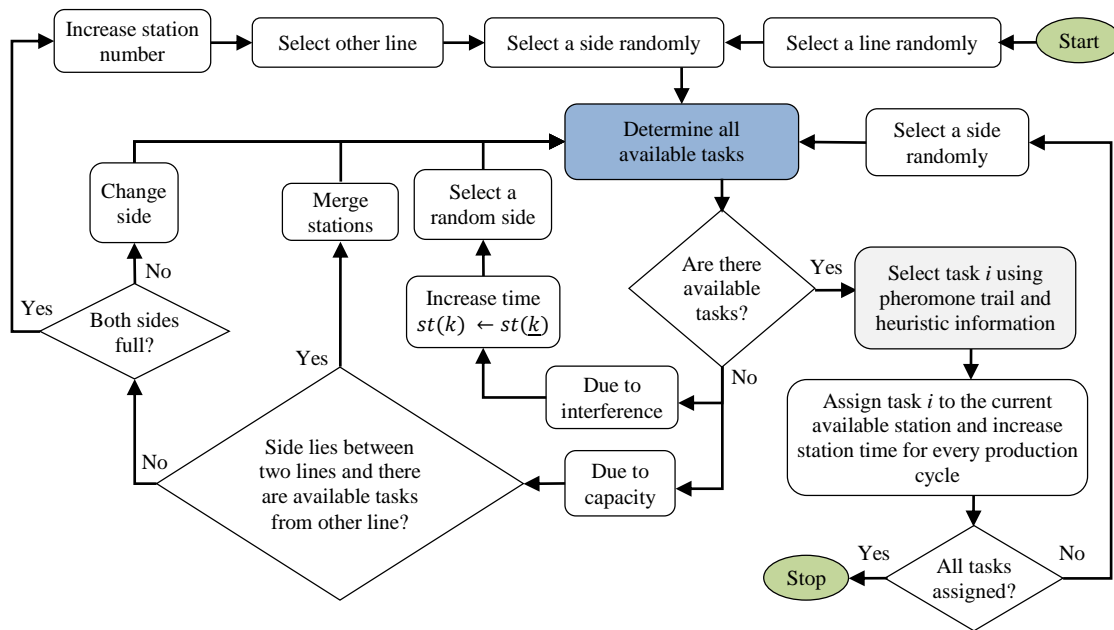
Increase station number

Select other line

Select a side randomly

Select a line randomly

Start

Determine all available tasks

Select a side randomly

Change side

Merge stations

Select a random side

No

Are there available tasks?

Yes

Select task $i$ using pheromone trail and heuristic information

Yes

Both sides full?

Increase time $st(k) \leftarrow st(\underline{k})$

Yes

No

Due to interference

Assign task $i$ to the current available station and increase station time for every production cycle

No

Side lies between two lines and there are available tasks from other line?

Due to capacity

Yes

No

Stop

All tasks assigned?